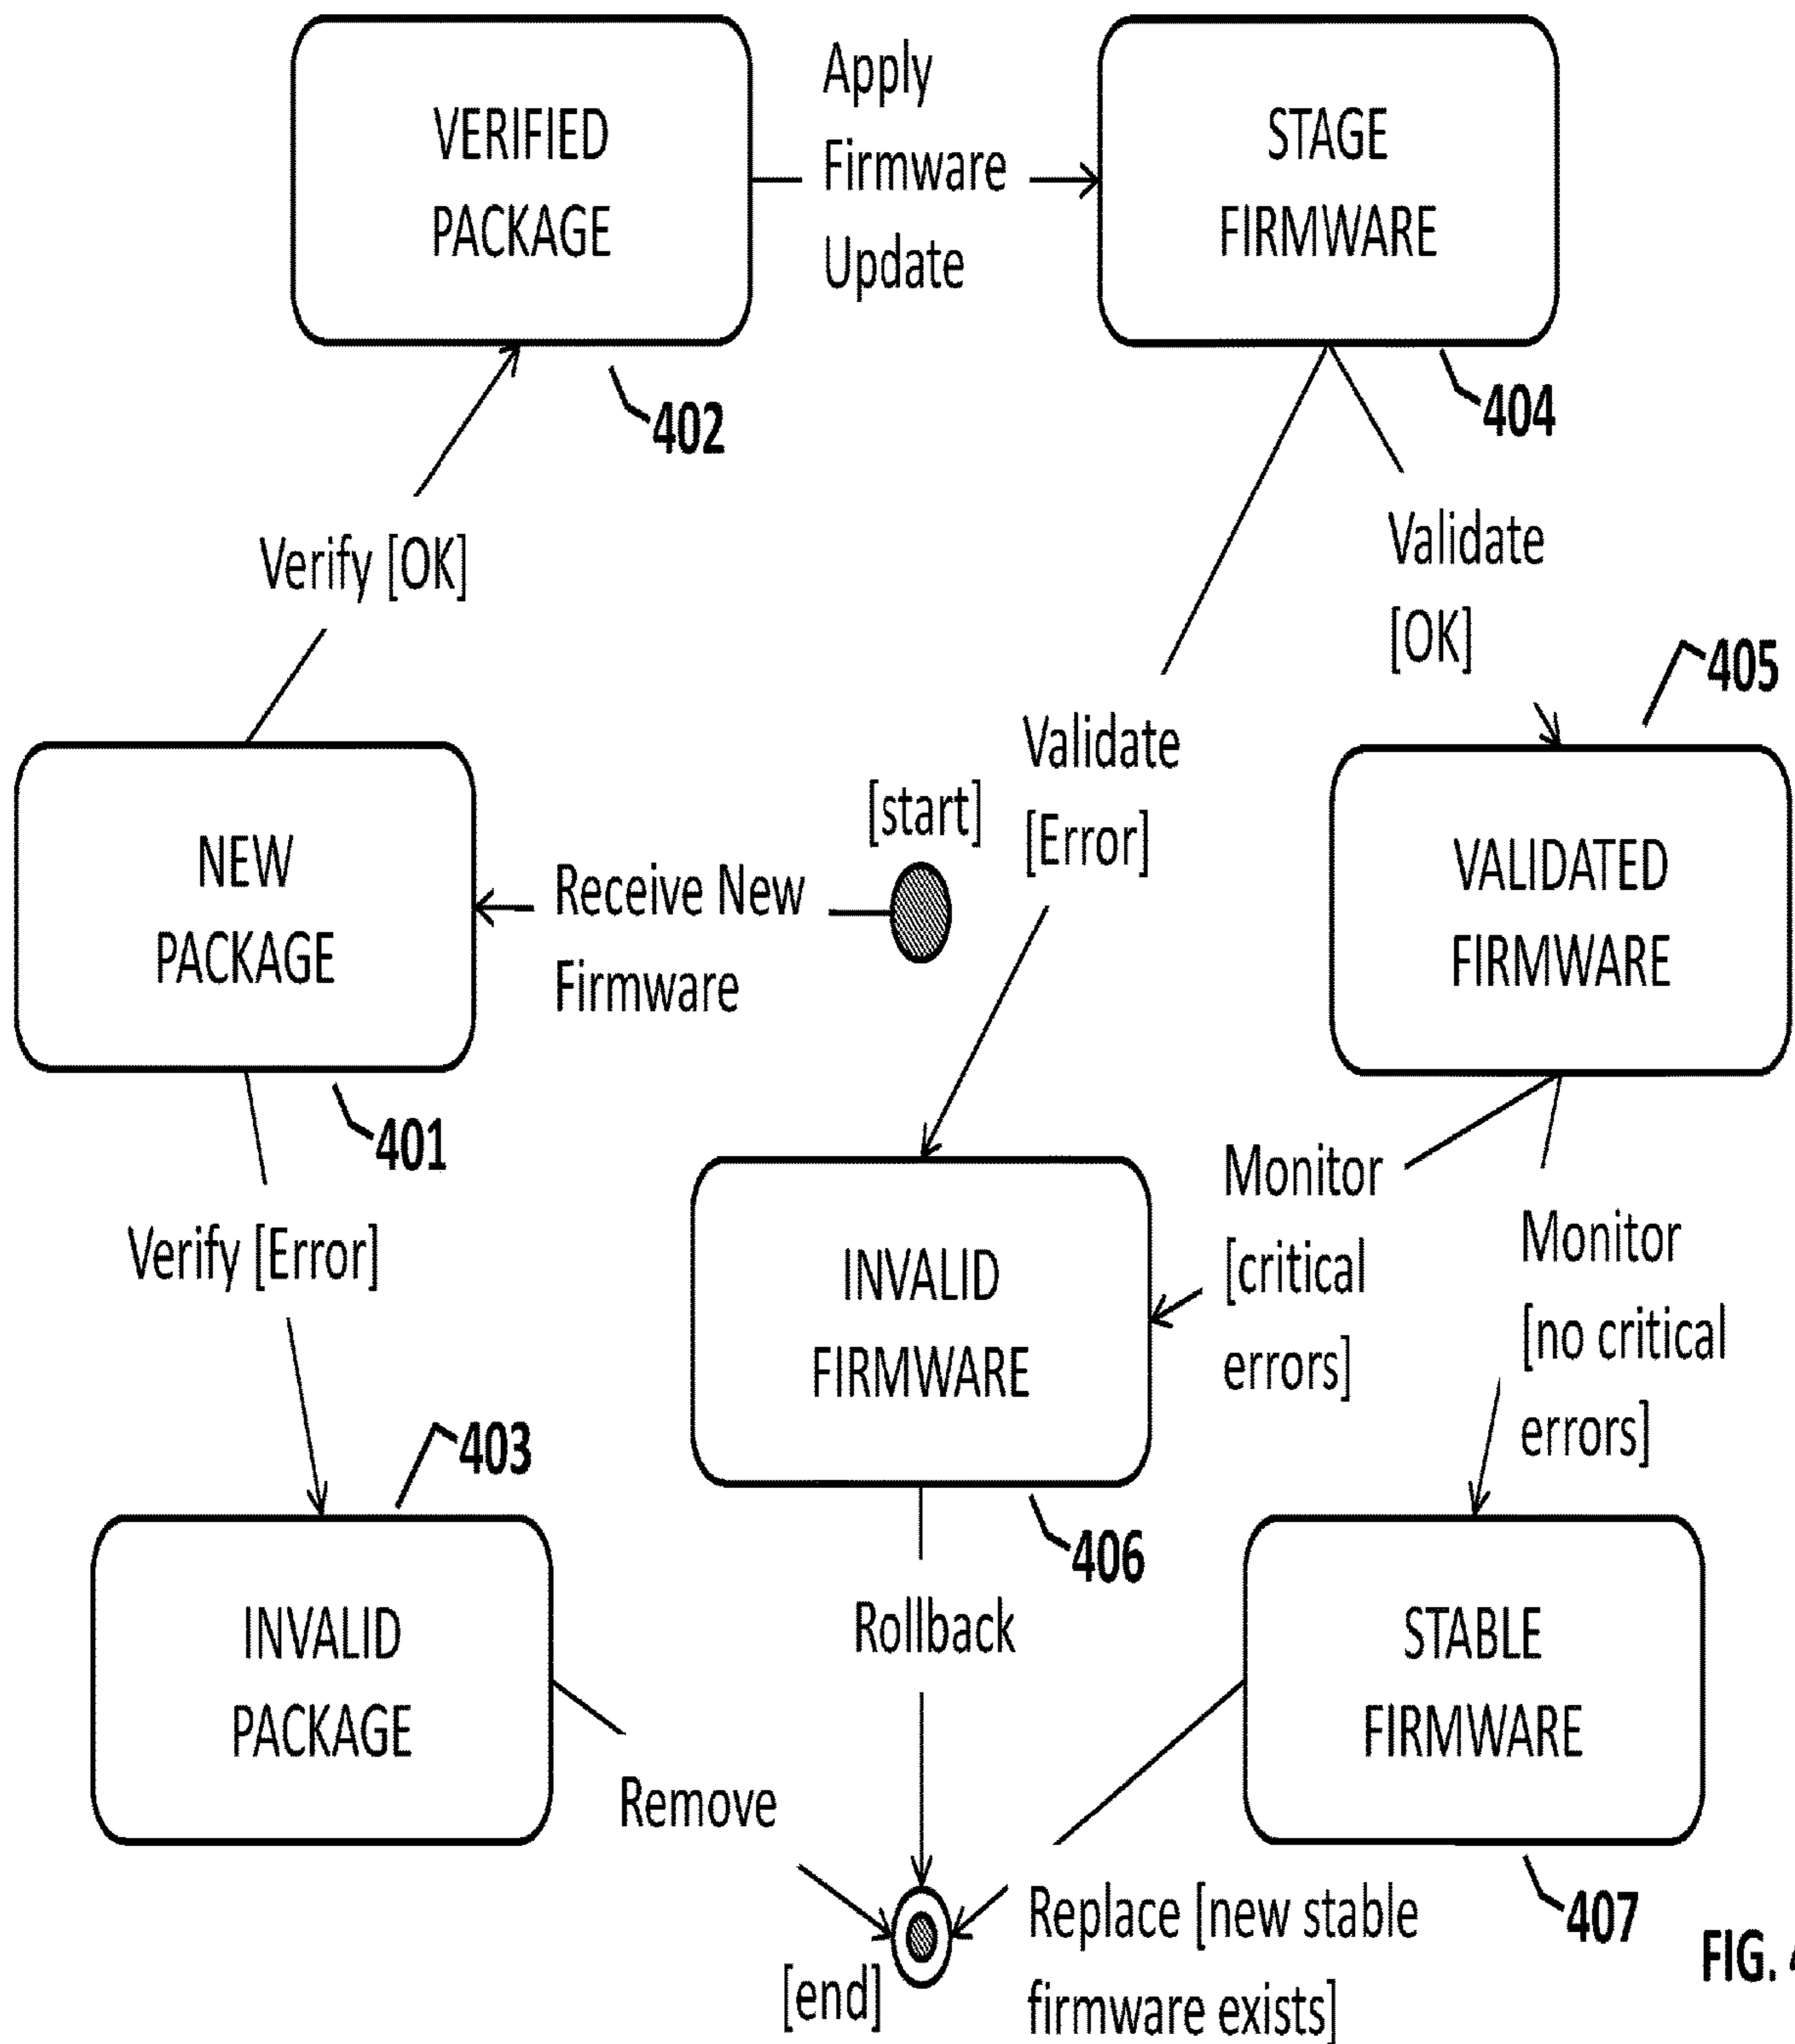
VERIFIED PACKAGE

Apply Firmware Update

STAGE FIRMWARE

402

404

Verify [OK]

Validate [OK]

405

Validate [Error]

[start]

NEW PACKAGE

Receive New Firmware

VALIDATED FIRMWARE

401

Monitor [critical errors]

Monitor [no critical errors]

Verify [Error]

INVALID FIRMWARE

403

406

INVALID PACKAGE

Rollback

STABLE FIRMWARE

Remove

407

Replace [new stable firmware exists]

[end]

FIG. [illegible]